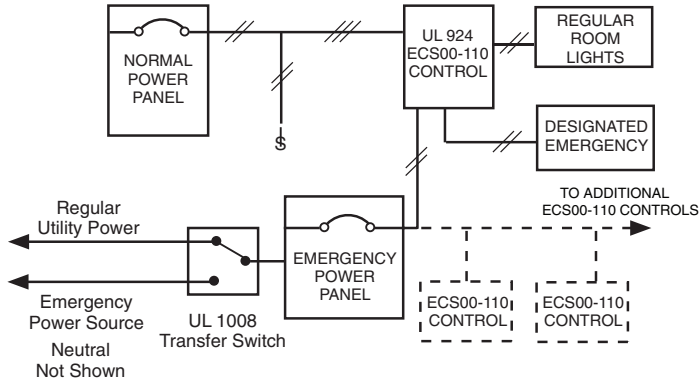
NORMAL POWER PANEL

S

UL 924 ECS00-110 CONTROL

REGULAR ROOM LIGHTS

DESIGNATED EMERGENCY

TO ADDITIONAL ECS00-110 CONTROLS

Regular Utility Power

Emergency Power Source

UL 1008 Transfer Switch

Neutral Not Shown

EMERGENCY POWER PANEL

ECS00-110 CONTROL

ECS00-110 CONTROL